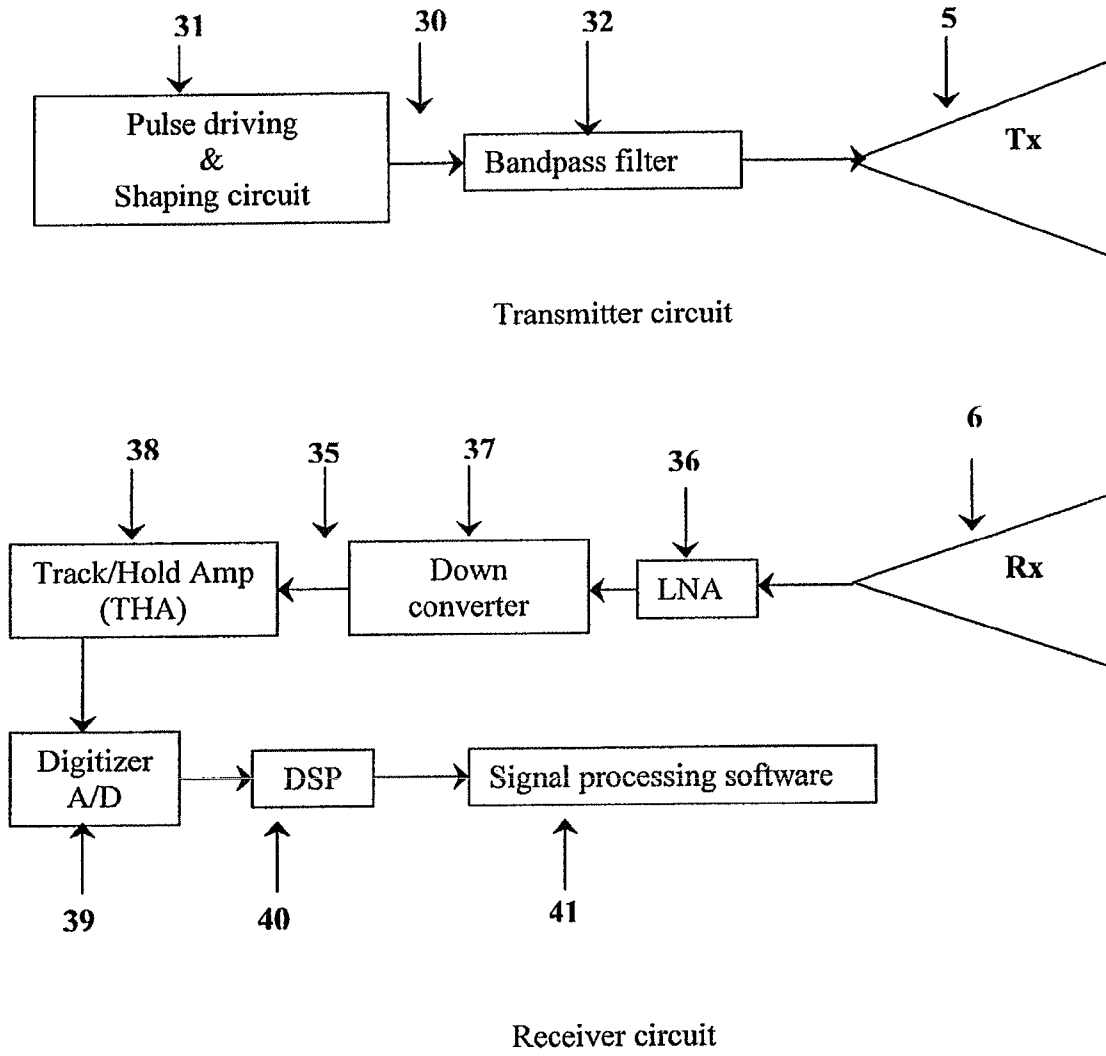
31

30

32

5

Pulse driving
&
Shaping circuit

Bandpass filter

Tx

Transmitter circuit

38

35

37

36

6

Track/Hold Amp
(THA)

Down
converter

LNA

Rx

Digitizer
A/D

DSP

Signal processing software

39

40

41

Receiver circuit